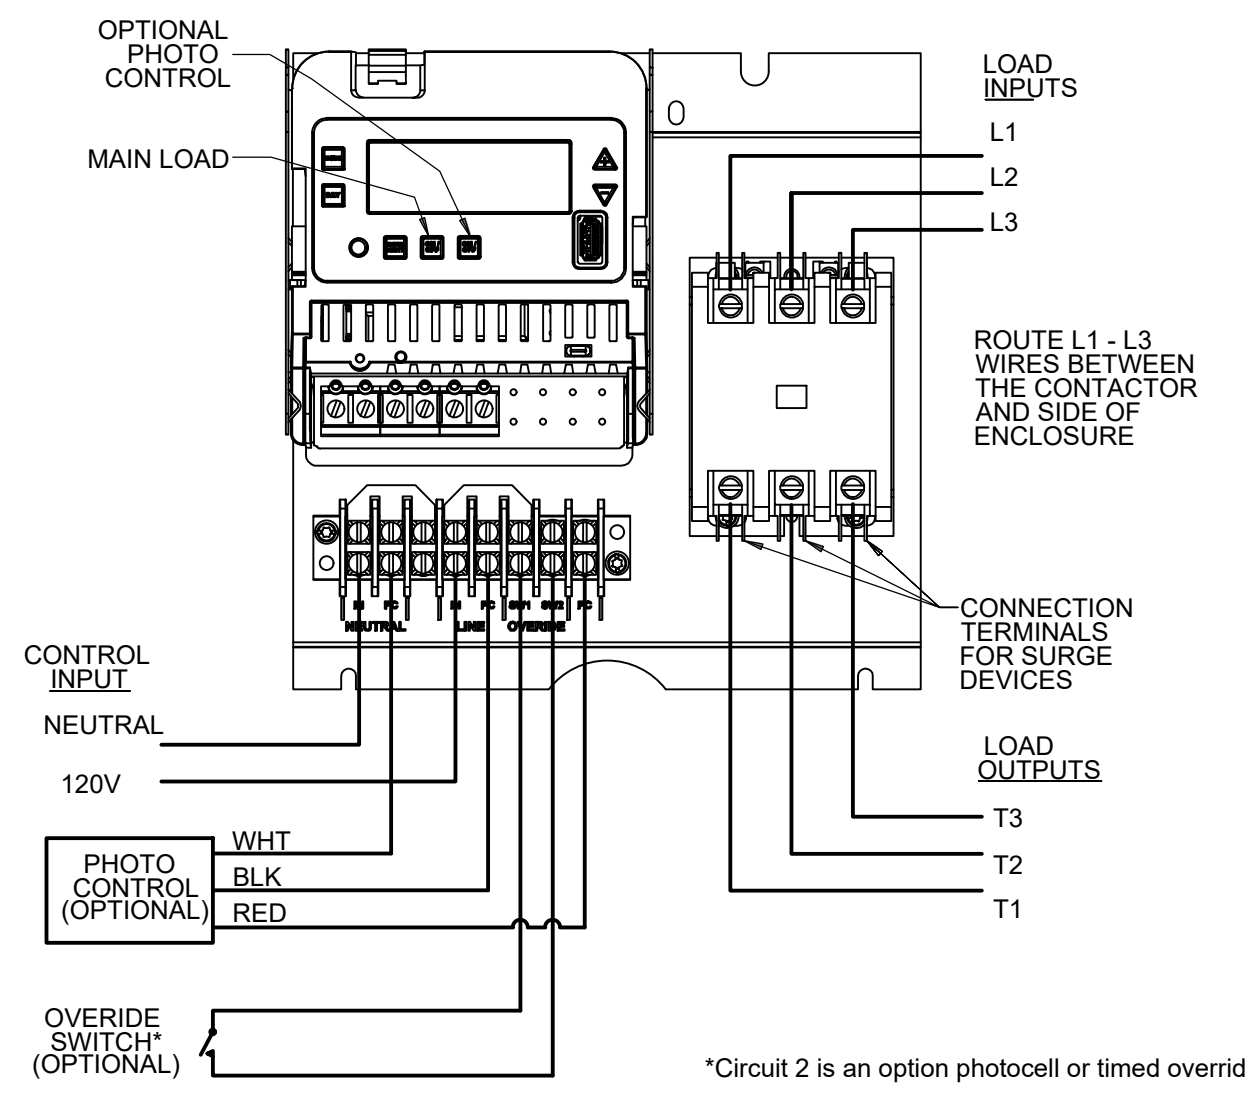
OPTIONAL PHOTO CONTROL

MAIN LOAD

LOAD INPUTS

0

L1

L2

L3

ROUTE L1 - L3 WIRES BETWEEN THE CONTACTOR AND SIDE OF ENCLOSURE

N FC N FC SW1 SW2 FC

NEUTRAL LINE OVERIDE

CONNECTION TERMINALS FOR SURGE DEVICES

CONTROL INPUT

NEUTRAL

120V

LOAD OUTPUTS

T3

T2

T1

PHOTO CONTROL (OPTIONAL)

WHT

BLK

RED

OVERIDE SWITCH* (OPTIONAL)

*Circuit 2 is an option photocell or timed overrid